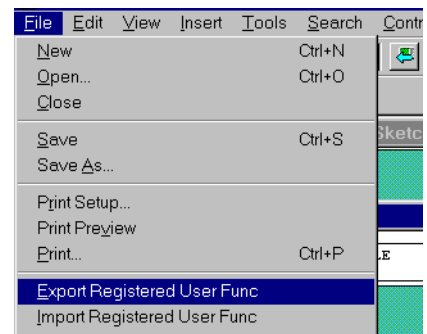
File Edit View Insert Tools Search Contr

New Ctrl+N
Open... Ctrl+O
Close

Save Ctrl+S
Save As...

Print Setup...
Print Preview
Print... Ctrl+P

Export Registered User Func
Import Registered User Func

Sketc

LE